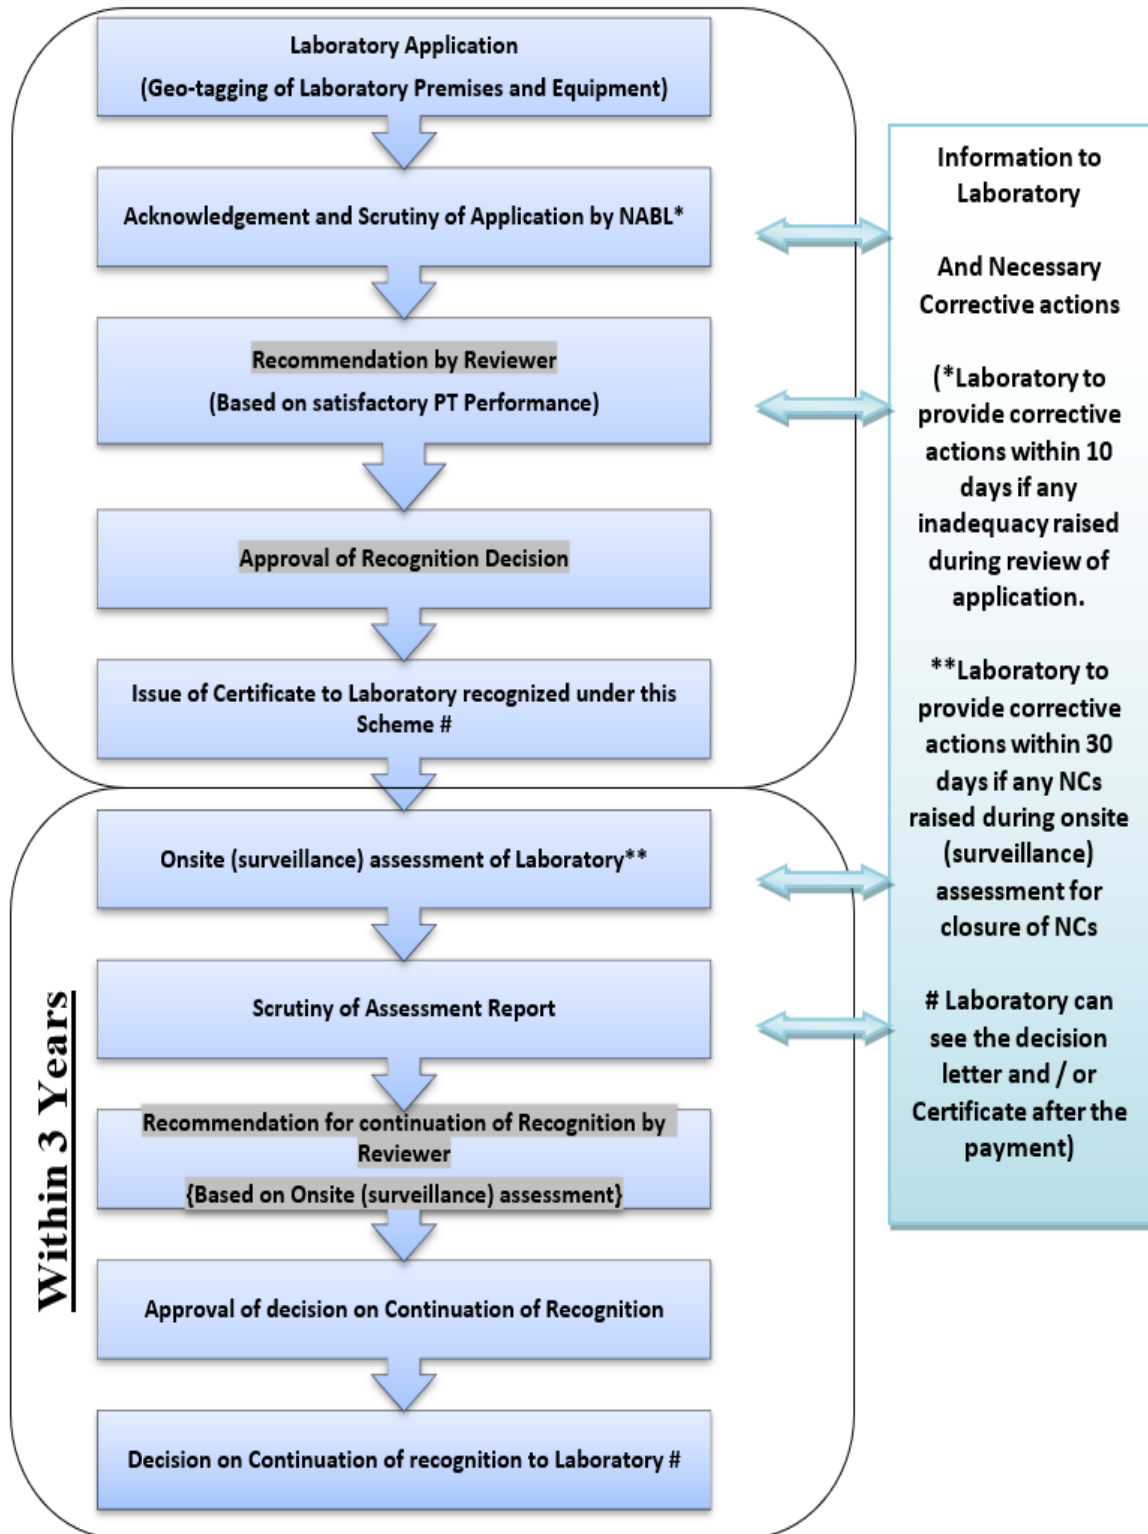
Laboratory Application
(Geo-tagging of Laboratory Premises and Equipment)

Acknowledgement and Scrutiny of Application by NABL*

Recommendation by Reviewer
(Based on satisfactory PT Performance)

Approval of Recognition Decision

Issue of Certificate to Laboratory recognized under this Scheme #

Onsite (surveillance) assessment of Laboratory**

Scrutiny of Assessment Report

Recommendation for continuation of Recognition by Reviewer
{Based on Onsite (surveillance) assessment}

Approval of decision on Continuation of Recognition

Decision on Continuation of recognition to Laboratory #

Within 3 Years

Information to Laboratory

And Necessary Corrective actions

(*Laboratory to provide corrective actions within 10 days if any inadequacy raised during review of application.

**Laboratory to provide corrective actions within 30 days if any NCs raised during onsite (surveillance) assessment for closure of NCs

# Laboratory can see the decision letter and / or Certificate after the payment)